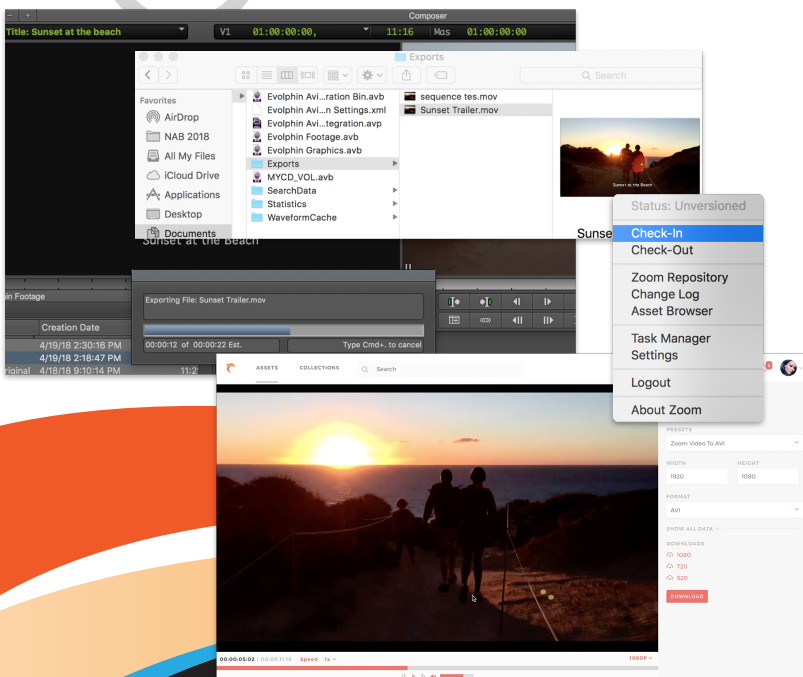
Composer
Title: Sunset at the beach
V1 01:00:00:00, 11:16 Mas 01:00:00:00

Exports
Search

Favorites
AirDrop
NAB 2018
All My Files
iCloud Drive
Applications
Desktop
Documents

Evolphin Avi...ration Bin.avb
Evolphin Avi...n Settings.xml
Evolphin Avi...tegration.avp
Evolphin Footage.avb
Evolphin Graphics.avb
Exports
MYCD_VOL.avb
SearchData
Statistics
WaveformCache

sequence tes.mov
Sunset Trailer.mov

Sunset at the Beach

Sunset at the Beach

Sunse

Status: Unversioned
Check-In
Check-Out
Zoom Repository
Change Log
Asset Browser
Task Manager
Settings
Logout
About Zoom

n Footage
Creation Date
4/19/18 2:30:16 PM
4/19/18 2:18:47 PM
riginal 4/19/18 9:10:14 PM 11:2

Exporting File: Sunset Trailer.mov
00:00:12 of 00:00:22 Est.
Type Cmd+. to cancel

ASSETS COLLECTIONS Search

PRESETS
Zoom Video To AVI
WIDTH HEIGHT
1920 1080
FORMAT
AVI
SHOW ALL DATA
DOWNLOADS
1080
720
520
DOWNLOAD

00:00:05:02 | 00:00:11:18 Speed 1x
1080P